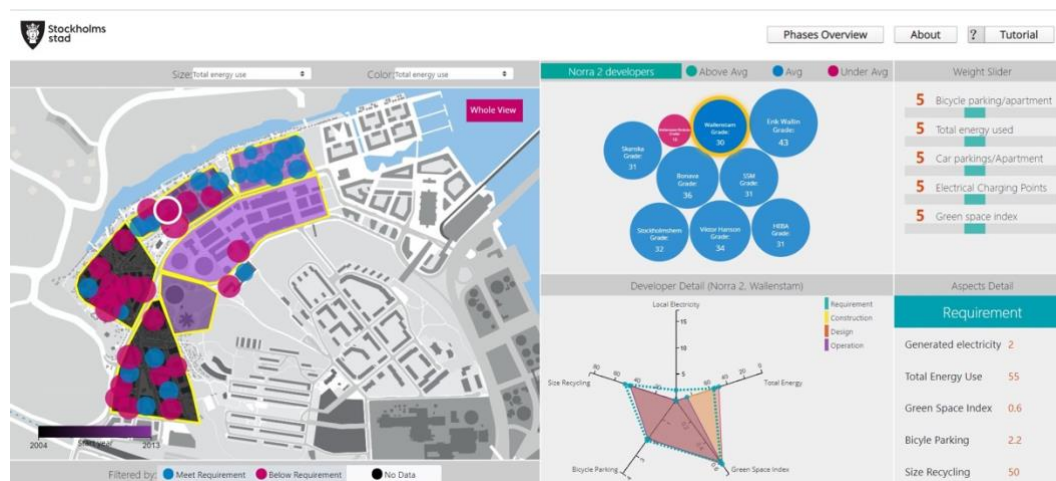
Stockholms stad

Phases Overview
About
?
Tutorial

Size: Total energy use
Color: Total energy use

Whole View

2004
Start year
2013

Filtered by: Meet Requirement Below Requirement No Data

Norra 2 developers
Above Avg
Avg
Under Avg

Wallenstam Grade: 30
Erik Wallin Grade: 43
Skanska Grade: 31
Bonava Grade: 36
SSM Grade: 31
Stockholmshem Grade: 32
Viktor Hanson Grade: 31
HEBA Grade: 31
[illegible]

Weight Slider
5 Bicycle parking/apartment
5 Total energy used
5 Car parkings/Apartment
5 Electrical Charging Points
5 Green space index

Developer Detail (Norra 2, Wallenstam)
Local Electricity
Requirement
Construction
Design
Operation
Size Recycling
Total Energy
Bicycle Parking
Green Space Index

Aspects Detail
Requirement
Generated electricity 2
Total Energy Use 55
Green Space Index 0.6
Bicyle Parking 2.2
Size Recycling 50